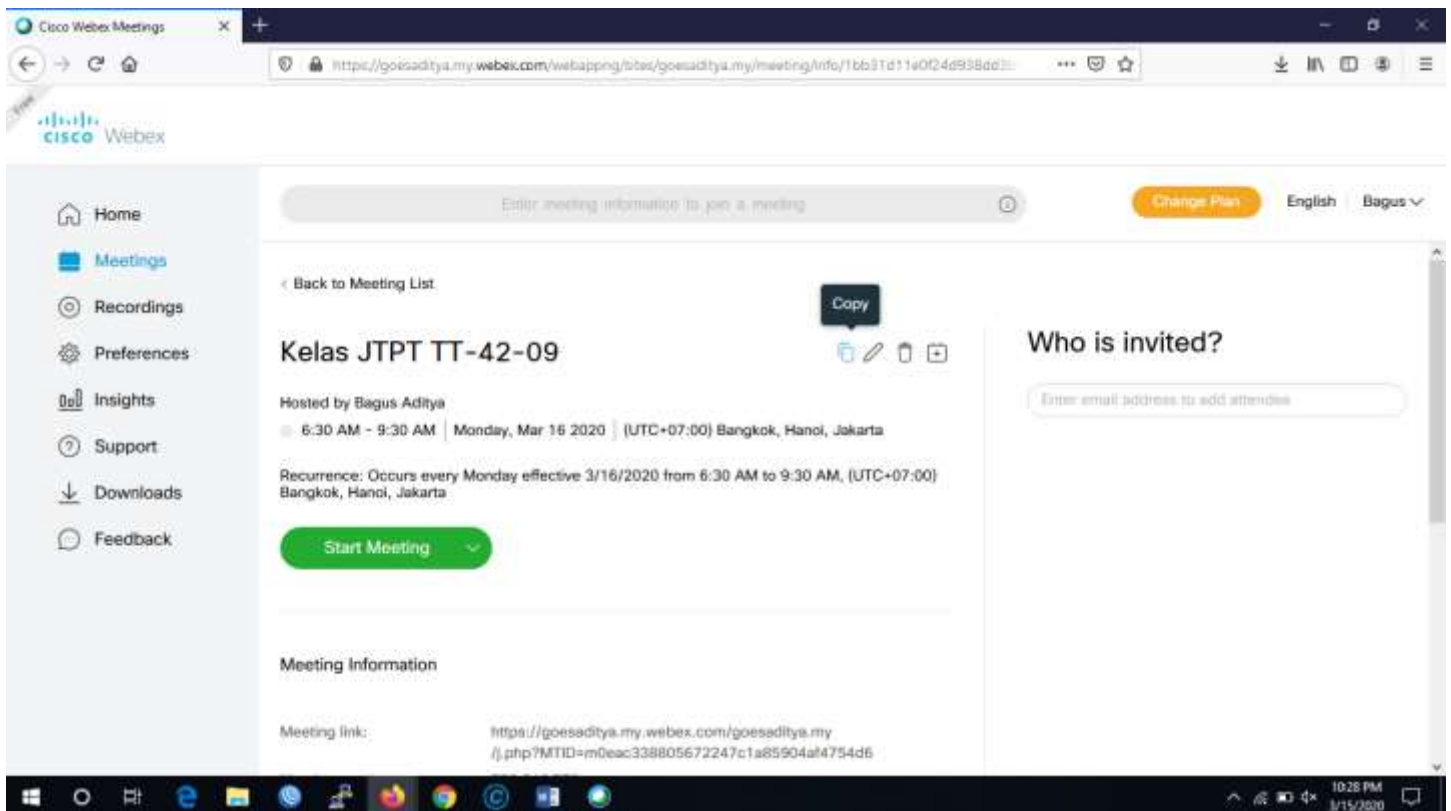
Cisco Webex Meetings

https://goesaditya.my.webex.com/webappng/sites/goesaditya.my/meeting/info/1bb31d11e0f24d938dd

Free

cisco Webex

Home
Meetings
Recordings
Preferences
Insights
Support
Downloads
Feedback

Enter meeting information to join a meeting

Change Plan

English

Bagus

< Back to Meeting List

Copy

Kelas JTPT TT-42-09

Hosted by Bagus Aditya

6:30 AM - 9:30 AM | Monday, Mar 16 2020 | (UTC+07:00) Bangkok, Hanoi, Jakarta

Recurrence: Occurs every Monday effective 3/16/2020 from 6:30 AM to 9:30 AM, (UTC+07:00) Bangkok, Hanoi, Jakarta

Start Meeting

Meeting Information

Meeting link: https://goesaditya.my.webex.com/goesaditya.my/j.php?MTID=m0eac338805672247c1a85904af4754d6

Who is invited?

Enter email address to add attendee

10:28 PM
3/15/2020